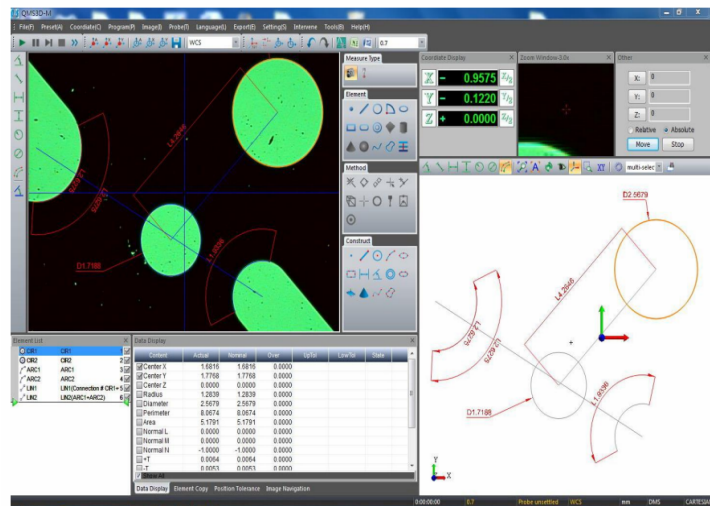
QMS3D-M
File(F) Preset(A) Coordiate(C) Program(P) Image(I) Probe(T) Language(L) Export(E) Setting(S) Interview Tools(B) Help(H)
WCS
0.7
Measure Type
Element
Method
Construct
Coordiate Display
X 0.9575
Y 0.1220
Z 0.0000
Zoom Window-3.0x
Other
X: 0
Y: 0
Z: 0
Relative Absolute
Move Stop
multi-selec
L4.2649
D1.7188
1.8336
D2.5679
Element List
CIR1 CIR1 1
CIR2 CIR2 2
ARC1 ARC1 3
ARC2 ARC2 4
LIN1 LIN1(Connection # CIR1+ 5
LIN2 LIN2(ARC1+ARC2) 6
Data Display

| Content | Actual | Nomal | Over | UpTol | LowTol | State |
|---|---|---|---|---|---|---|
| Center X | 1.6816 | 1.6816 | 0.0000 | | | |
| Center Y | 1.7768 | 1.7768 | 0.0000 | | | |
| Center Z | 0.0000 | 0.0000 | 0.0000 | | | |
| Radius | 1.2839 | 1.2839 | 0.0000 | | | |
| Diameter | 2.5679 | 2.5679 | 0.0000 | | | |
| Perimeter | 8.0674 | 8.0674 | 0.0000 | | | |
| Area | 5.1791 | 5.1791 | 0.0000 | | | |
| Normal L | 0.0000 | 0.0000 | 0.0000 | | | |
| Normal M | 0.0000 | 0.0000 | 0.0000 | | | |
| Normal N | -1.0000 | -1.0000 | 0.0000 | | | |
| +T | 0.0064 | 0.0064 | 0.0000 | | | |
| -T | 0.0053 | 0.0053 | 0.0000 | | | |

Data Display Element Copy Position Tolerance Image Navigation
0:00:00:00 0.7 Probe unsettled WCS mm DMS CARTESIAN